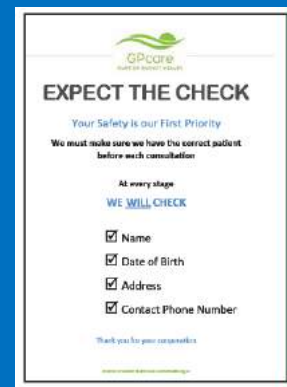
GPcare

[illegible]

EXPECT THE CHECK

Your Safety is our First Priority

We must make sure we have the correct patient before each consultation

At every stage

WE WILL CHECK

☑ Name

☑ Date of Birth

☑ Address

☑ Contact Phone Number

Thank you for your cooperation

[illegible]